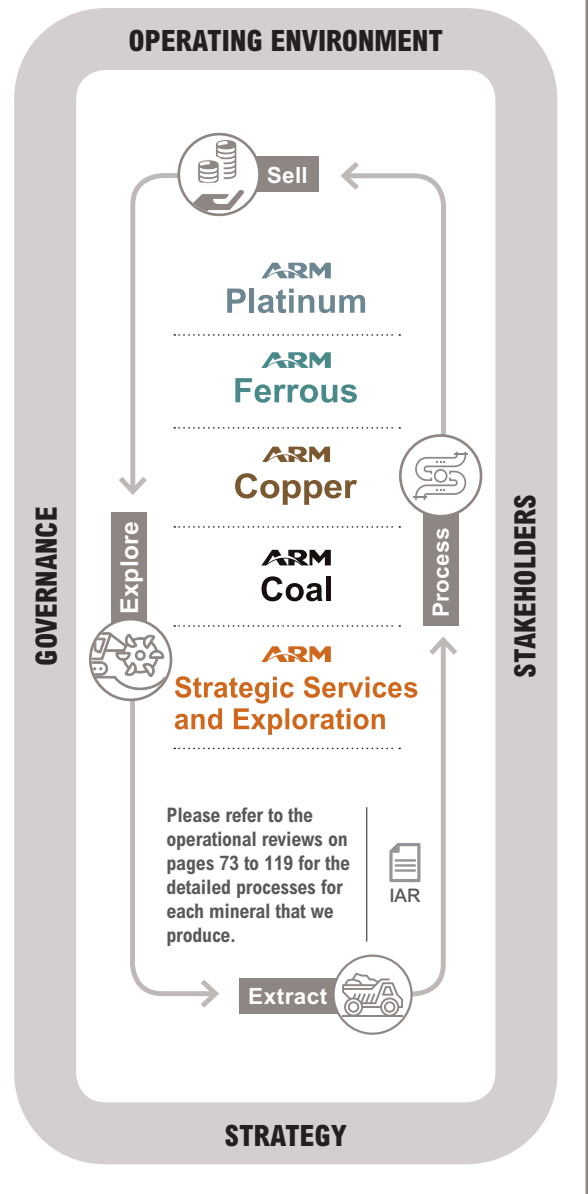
OPERATING ENVIRONMENT

Sell

ARM
Platinum

ARM
Ferrous

ARM
Copper

ARM
Coal

ARM
Strategic Services and Exploration

Explore

Process

Please refer to the operational reviews on pages 73 to 119 for the detailed processes for each mineral that we produce.

IAR

Extract

GOVERNANCE

STAKEHOLDERS

STRATEGY